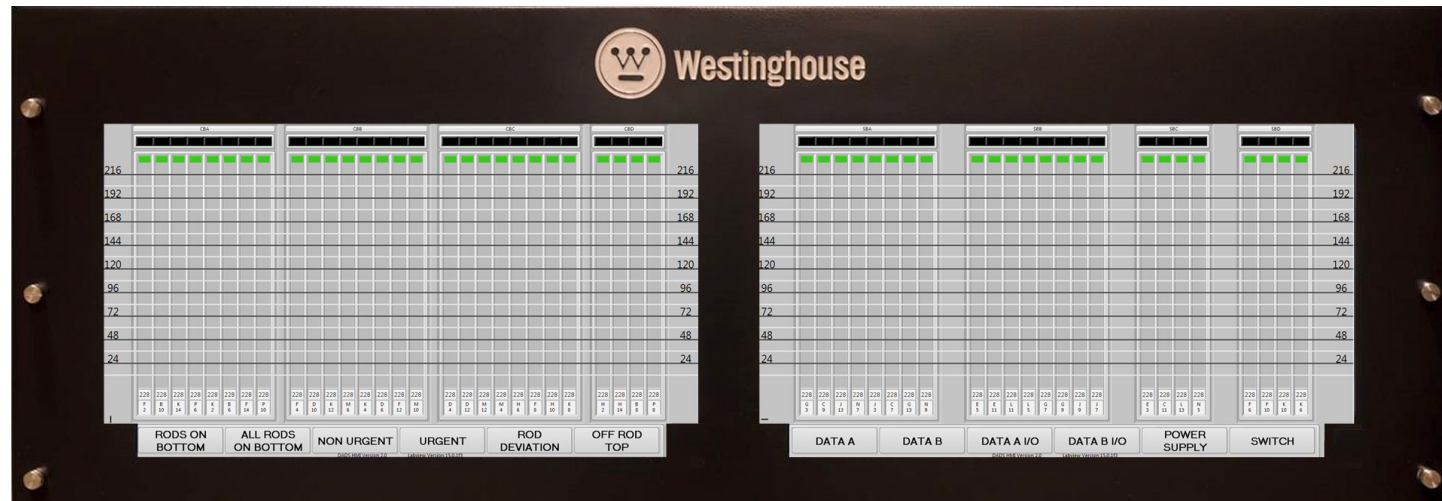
Westinghouse

CBA CBB CBC CBD

216 216
192 192
168 168
144 144
120 120
96 96
72 72
48 48
24 24

228 228 228 228 228 228 228 228
228 228 228 228 228 228 228 228
228 228 228 228 228 228 228 228
228 228 228 228

RODS ON BOTTOM
ALL RODS ON BOTTOM
NON URGENT
URGENT
ROD DEVIATION
OFF ROD TOP

SBA SBB SBC SBD

216 216
192 192
168 168
144 144
120 120
96 96
72 72
48 48
24 24

228 228 228 228 228 228 228 228
228 228 228 228 228 228 228 228
228 228 228 228
228 228 228 228

DATA A
DATA B
DATA A I/O
DATA B I/O
POWER SUPPLY
SWITCH